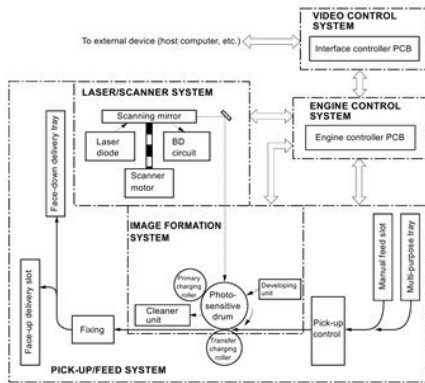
VIDEO CONTROL SYSTEM

Interface controller PCB

To external device (host computer, etc.)

LASER/SCANNER SYSTEM

Scanning mirror

Laser diode

BD circuit

Scanner motor

ENGINE CONTROL SYSTEM

Engine controller PCB

Face-down delivery tray

IMAGE FORMATION SYSTEM

Primary charging roller

Developing unit

Photo-sensitive drum

Cleaner unit

Transfer charging roller

Manual feed slot

Multi-purpose tray

Face-up delivery slot

Fixing

Pick-up control

PICK-UP/FEED SYSTEM